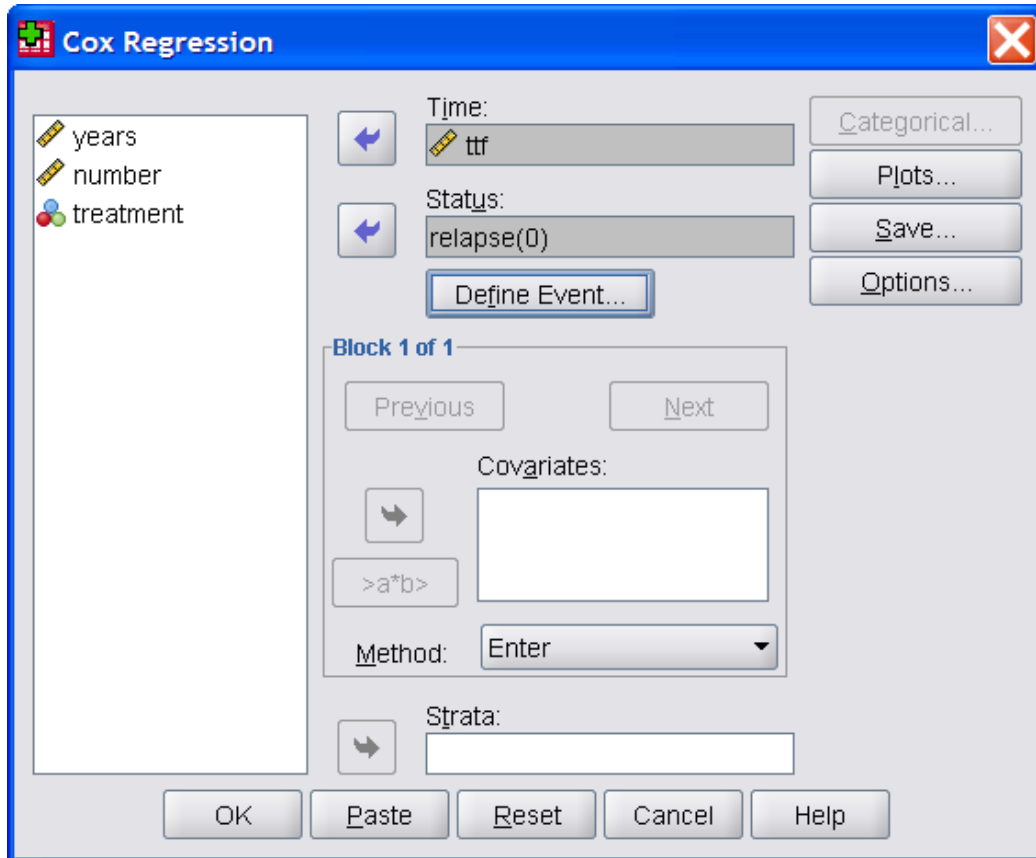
Cox Regression

years
number
treatment

Time:
ttf

Status:
relapse(0)

Define Event...

Categorical...
Plots...
Save...
Options...

Block 1 of 1

Previous
Next

Covariates:

>a*b>

Method: Enter

Strata:

OK
Paste
Reset
Cancel
Help